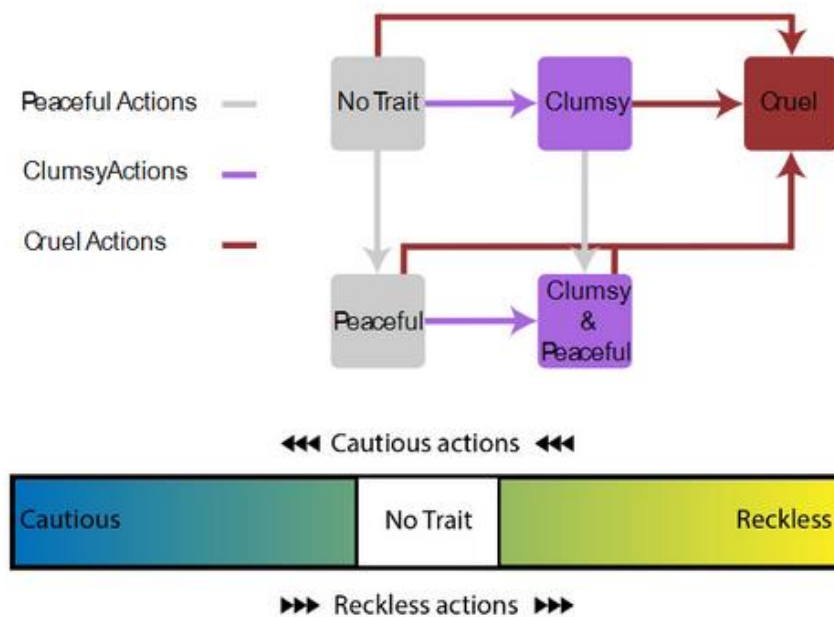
Peaceful Actions

ClumsyActions

Cruel Actions

No Trait

Clumsy

Cruel

Peaceful

Clumsy & Peaceful

◀◀◀ Cautious actions ◀◀◀

| Cautious | No Trait | Reckless |
|---|---|---|

▶▶▶ Reckless actions ▶▶▶